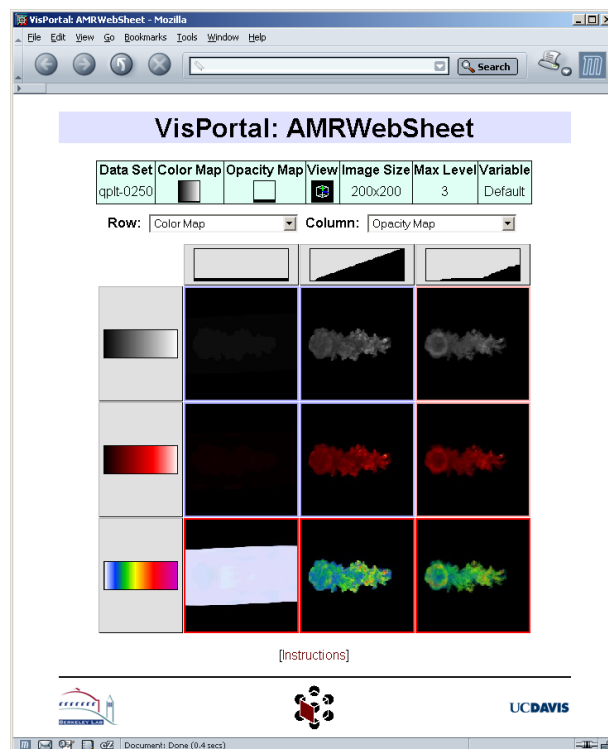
VisPortal: AMRWebSheet - Mozilla

File Edit View Go Bookmarks Tools Window Help

Search

VisPortal: AMRWebSheet

| Data Set | Color Map | Opacity Map | View | Image Size | Max Level | Variable |
|---|---|---|---|---|---|---|
| qplt-0250 | | | | 200x200 | 3 | Default |

Row: Color Map Column: Opacity Map

[Instructions]

BERKELEY LAB

UCDAVIS

Document: Done (0.4 secs)